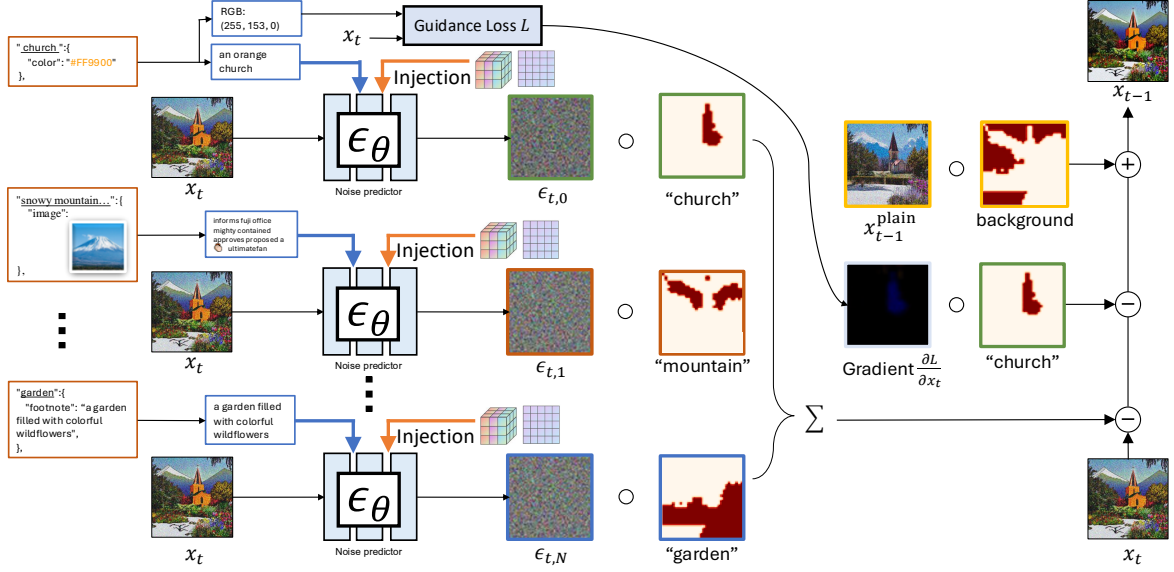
" church ":{
"color": "#FF9900"
},

RGB:
(255, 153, 0)

$x_t$

Guidance Loss $L$

an orange church

Injection

$\epsilon_\theta$

Noise predictor

$x_t$

$\epsilon_{t,0}$

"church"

$x_{t-1}$

$x_{t-1}^{\text{plain}}$

background

"snowy mountain…":{
"image":
},

informs fuji office mighty contained approves proposed a ultimatefan

Injection

$\epsilon_\theta$

Noise predictor

$x_t$

$\epsilon_{t,1}$

"mountain"

Gradient $\frac{\partial L}{\partial x_t}$

"church"

"garden":{
"footnote": "a garden filled with colorful wildflowers",
},

a garden filled with colorful wildflowers

Injection

$\epsilon_\theta$

Noise predictor

$x_t$

$\epsilon_{t,N}$

"garden"

$\sum$

$x_t$